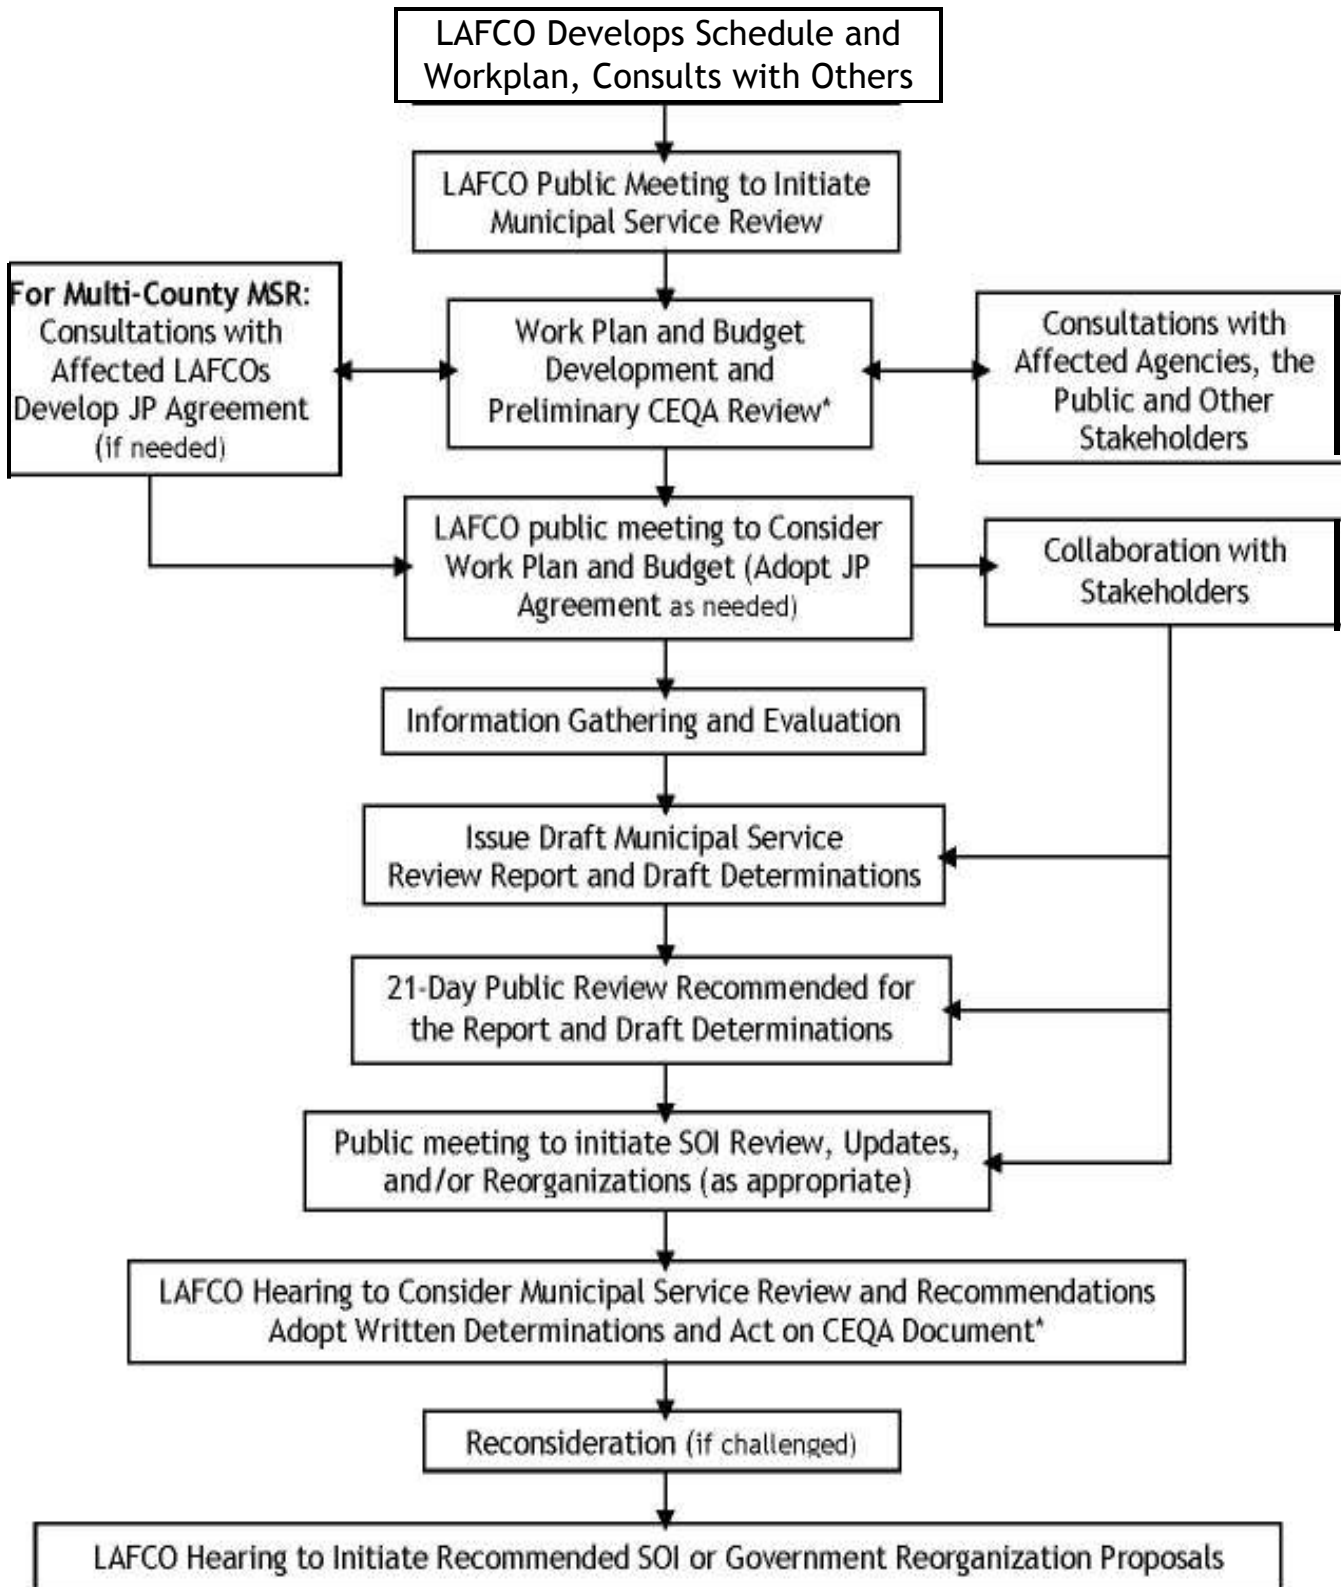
LAFCO Develops Schedule and Workplan, Consults with Others

LAFCO Public Meeting to Initiate Municipal Service Review

For Multi-County MSR: Consultations with Affected LAFCOs Develop JP Agreement (if needed)

Work Plan and Budget Development and Preliminary CEQA Review*

Consultations with Affected Agencies, the Public and Other Stakeholders

LAFCO public meeting to Consider Work Plan and Budget (Adopt JP Agreement as needed)

Collaboration with Stakeholders

Information Gathering and Evaluation

Issue Draft Municipal Service Review Report and Draft Determinations

21-Day Public Review Recommended for the Report and Draft Determinations

Public meeting to initiate SOI Review, Updates, and/or Reorganizations (as appropriate)

LAFCO Hearing to Consider Municipal Service Review and Recommendations Adopt Written Determinations and Act on CEQA Document*

Reconsideration (if challenged)

LAFCO Hearing to Initiate Recommended SOI or Government Reorganization Proposals